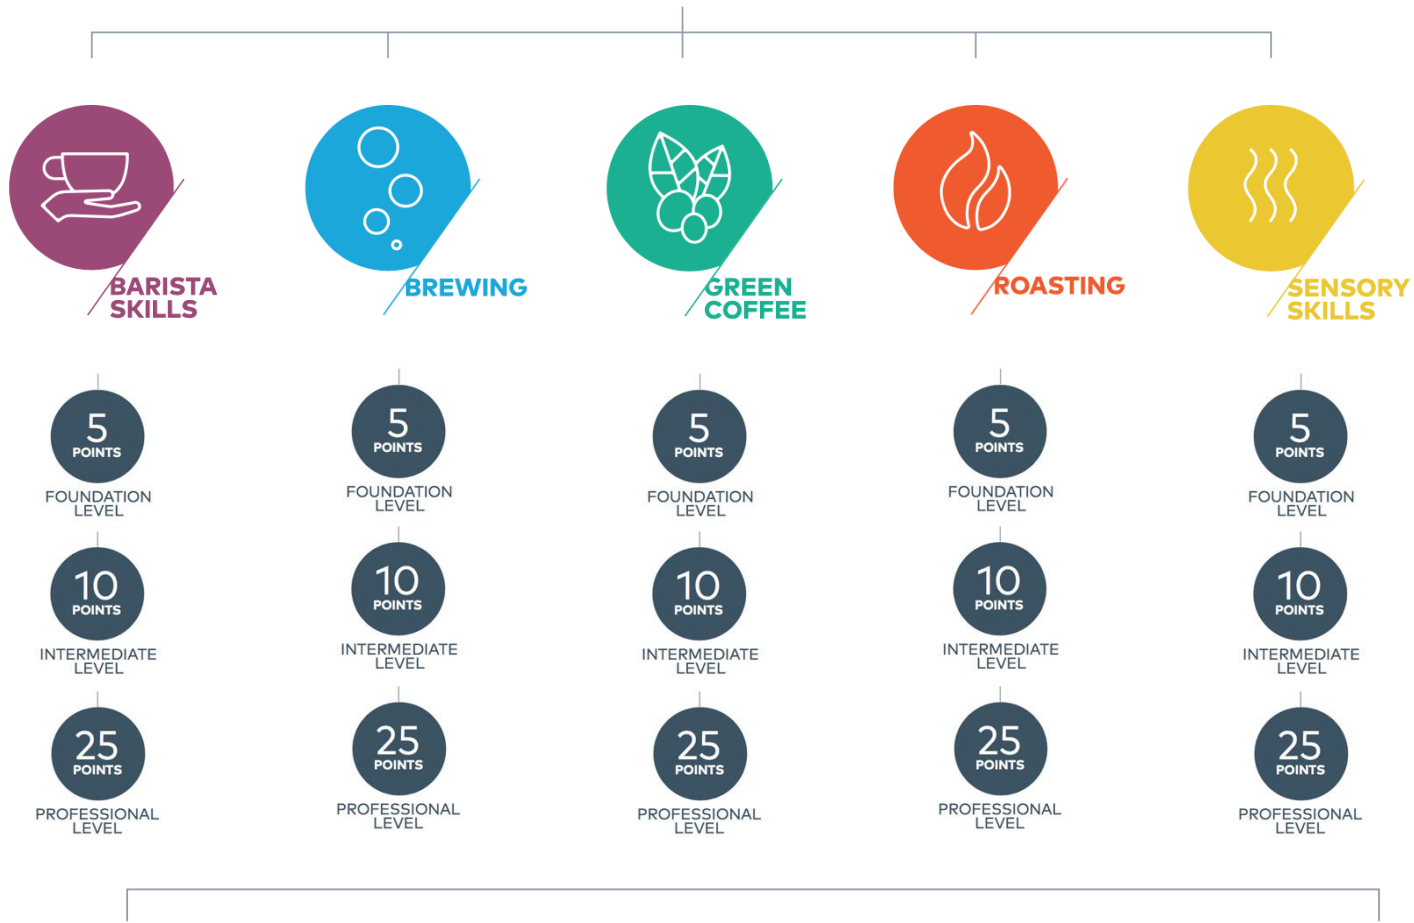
BARISTA SKILLS

5 POINTS
FOUNDATION LEVEL

10 POINTS
INTERMEDIATE LEVEL

25 POINTS
PROFESSIONAL LEVEL

BREWING

5 POINTS
FOUNDATION LEVEL

10 POINTS
INTERMEDIATE LEVEL

25 POINTS
PROFESSIONAL LEVEL

GREEN COFFEE

5 POINTS
FOUNDATION LEVEL

10 POINTS
INTERMEDIATE LEVEL

25 POINTS
PROFESSIONAL LEVEL

ROASTING

5 POINTS
FOUNDATION LEVEL

10 POINTS
INTERMEDIATE LEVEL

25 POINTS
PROFESSIONAL LEVEL

SENSORY SKILLS

5 POINTS
FOUNDATION LEVEL

10 POINTS
INTERMEDIATE LEVEL

25 POINTS
PROFESSIONAL LEVEL